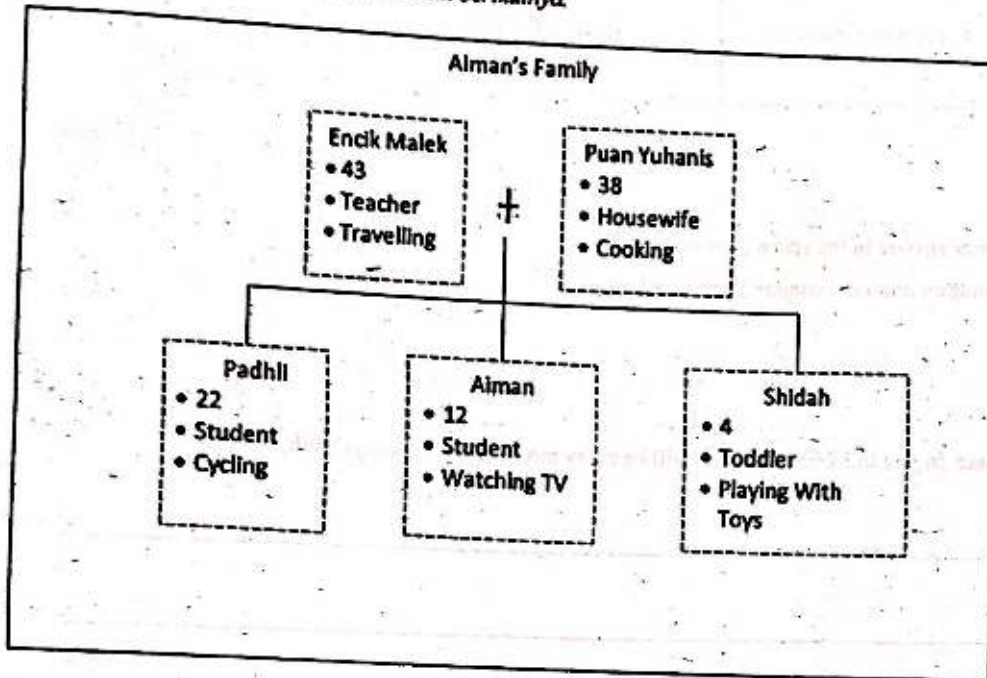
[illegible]

Aiman's Family

Encik Malek
• 43
• Teacher
• Travelling

Puan Yuhanis
• 38
• Housewife
• Cooking

Padhil
• 22
• Student
• Cycling

Aiman
• 12
• Student
• Watching TV

Shidah
• 4
• Toddler
• Playing With Toys